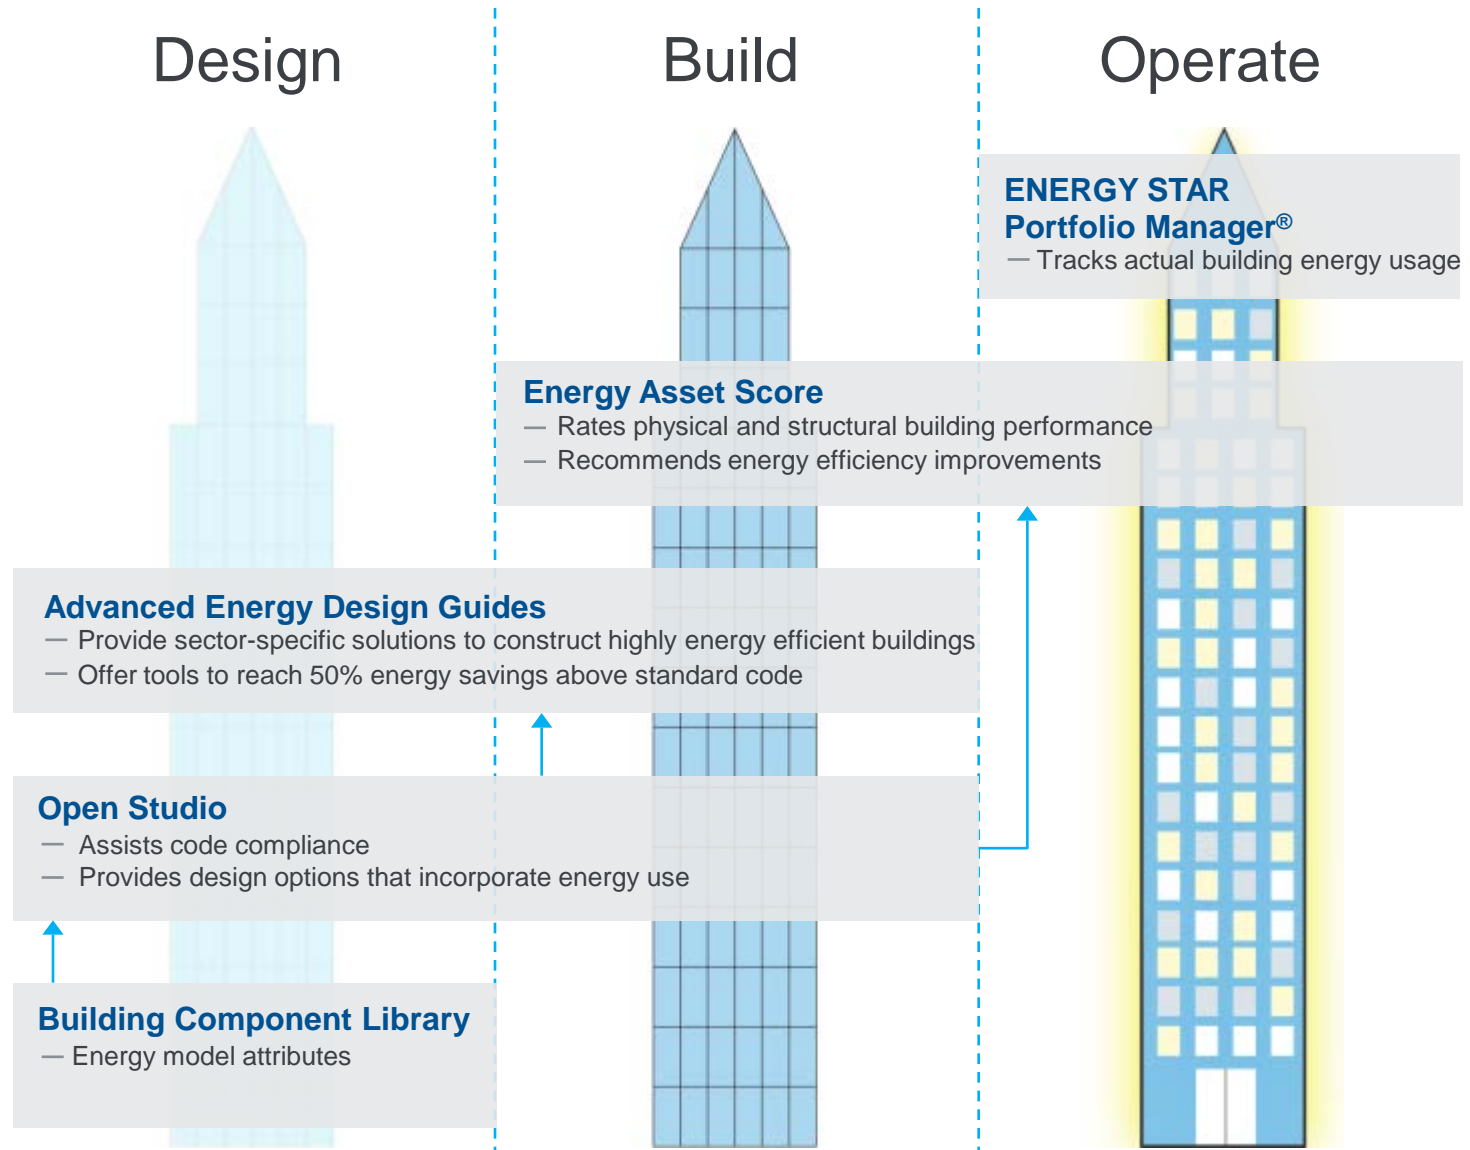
Design

Build

Operate

ENERGY STAR
Portfolio Manager®
— Tracks actual building energy usage

Energy Asset Score
— Rates physical and structural building performance
— Recommends energy efficiency improvements

Advanced Energy Design Guides
— Provide sector-specific solutions to construct highly energy efficient buildings
— Offer tools to reach 50% energy savings above standard code

Open Studio
— Assists code compliance
— Provides design options that incorporate energy use

Building Component Library
— Energy model attributes